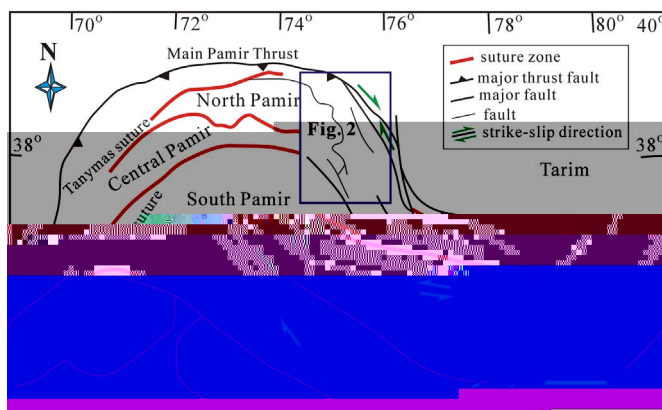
70° 72° 74° 76° 78° 80° 40°

N

Main Pamir Thrust

North Pamir

Tanymas suture

Central Pamir

South Pamir

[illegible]uture

Fig. 2

38° 38°

Tarim

suture zone
major thrust fault
major fault
fault
strike-slip direction